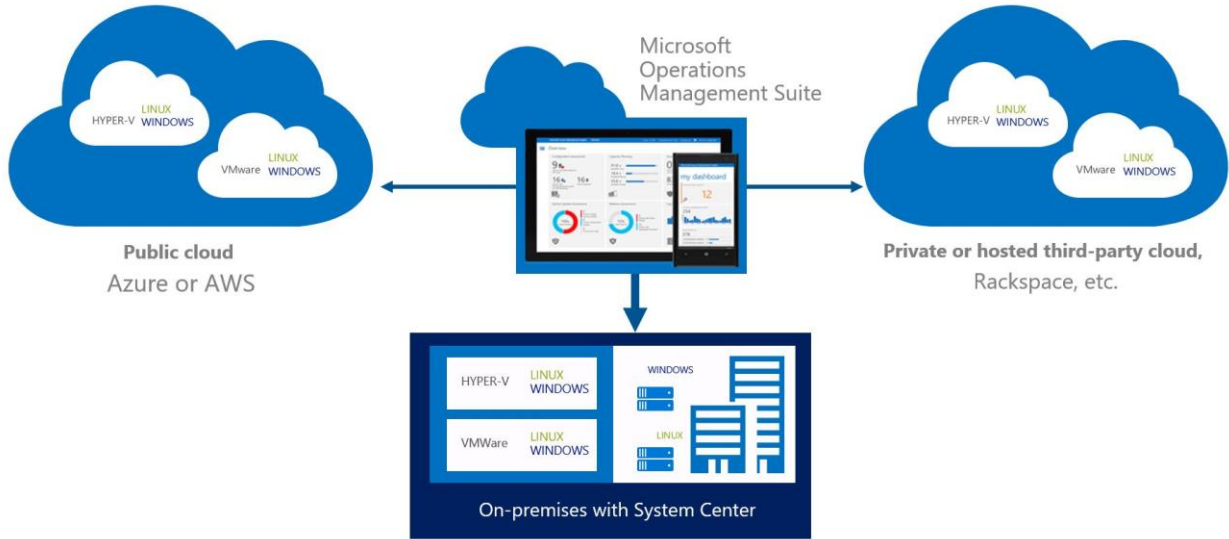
HYPER-V LINUX WINDOWS

VMware LINUX WINDOWS

Public cloud
Azure or AWS

Microsoft
Operations
Management Suite

Overview

my dashboard

12

HYPER-V LINUX WINDOWS

VMware LINUX WINDOWS

Private or hosted third-party cloud,
Rackspace, etc.

HYPER-V LINUX WINDOWS

VMWare LINUX WINDOWS

WINDOWS

LINUX

On-premises with System Center